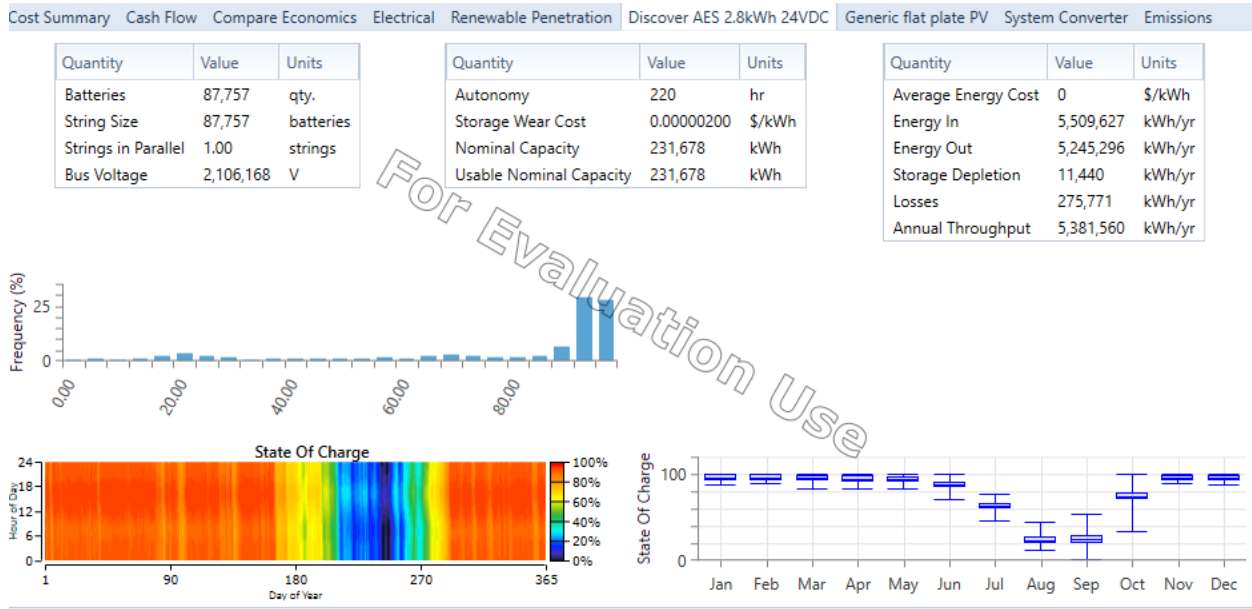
Cost Summary | Cash Flow | Compare Economics | Electrical | Renewable Penetration | Discover AES 2.8kWh 24VDC | Generic flat plate PV | System Converter | Emissions

| Quantity | Value | Units |
|---|---|---|
| Batteries | 87,757 | qty. |
| String Size | 87,757 | batteries |
| Strings in Parallel | 1.00 | strings |
| Bus Voltage | 2,106,168 | V |

| Quantity | Value | Units |
|---|---|---|
| Autonomy | 220 | hr |
| Storage Wear Cost | 0.00000200 | $/kWh |
| Nominal Capacity | 231,678 | kWh |
| Usable Nominal Capacity | 231,678 | kWh |

| Quantity | Value | Units |
|---|---|---|
| Average Energy Cost | 0 | $/kWh |
| Energy In | 5,509,627 | kWh/yr |
| Energy Out | 5,245,296 | kWh/yr |
| Storage Depletion | 11,440 | kWh/yr |
| Losses | 275,771 | kWh/yr |
| Annual Throughput | 5,381,560 | kWh/yr |

For Evaluation Use

Frequency (%)
25
0
0.00
20.00
40.00
60.00
80.00

State Of Charge
Hour of Day
24
18
12
6
0
1
90
180
270
365
Day of Year
100%
80%
60%
40%
20%
0%

State Of Charge
100
50
0
Jan Feb Mar Apr May Jun Jul Aug Sep Oct Nov Dec